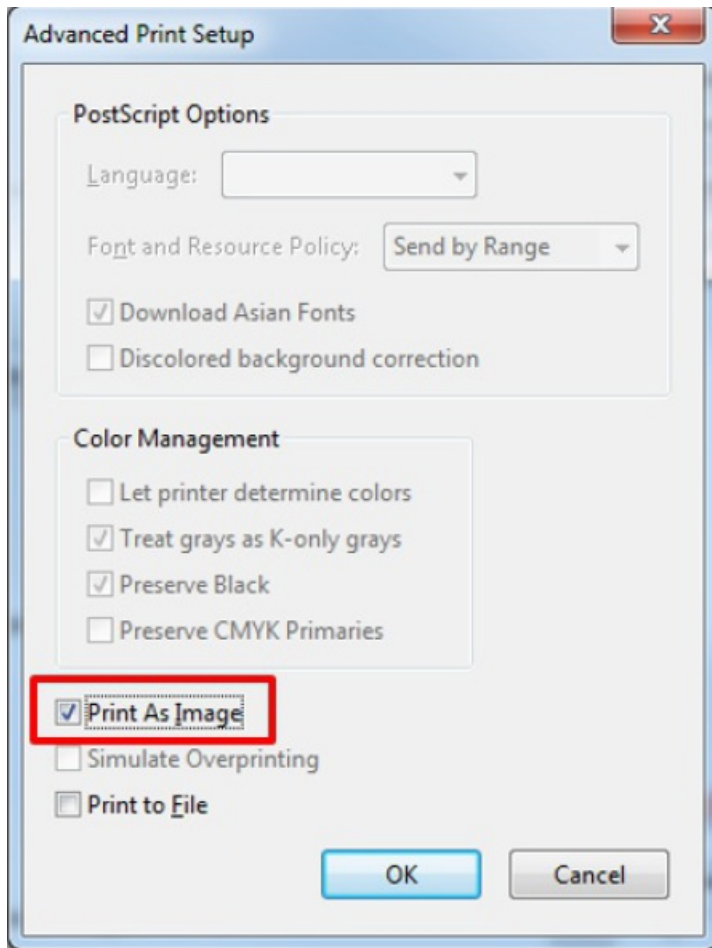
Advanced Print Setup

PostScript Options

Language:

Font and Resource Policy: Send by Range

Download Asian Fonts

Discolored background correction

Color Management

Let printer determine colors

Treat grays as K-only grays

Preserve Black

Preserve CMYK Primaries

Print As Image

Simulate Overprinting

Print to File

OK

Cancel